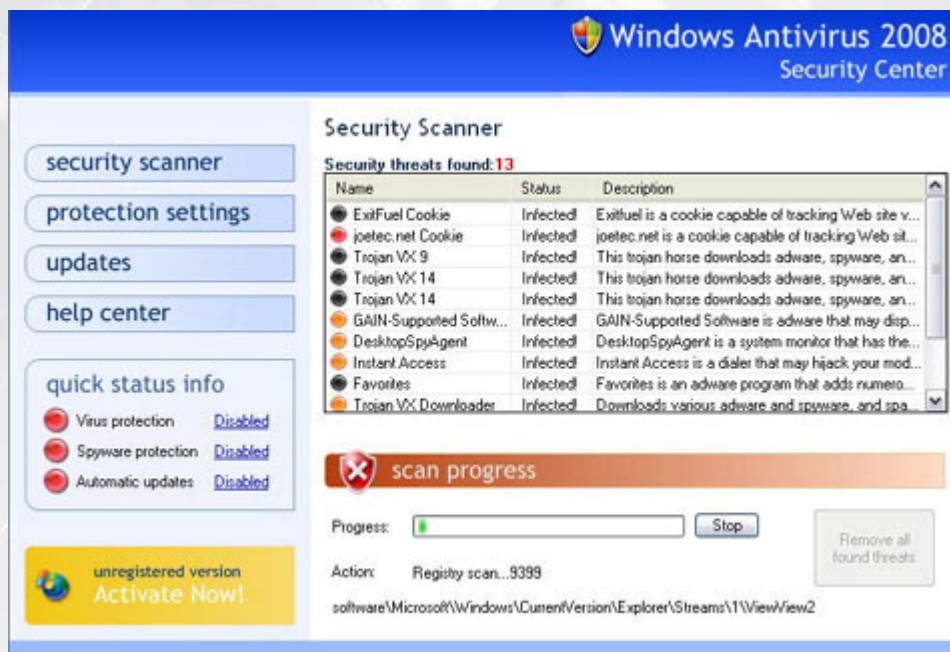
Windows Antivirus 2008
Security Center

security scanner
protection settings
updates
help center

quick status info
Virus protection Disabled
Spyware protection Disabled
Automatic updates Disabled

unregistered version
Activate Now!

Security Scanner

Security threats found:13

| Name | Status | Description |
|---|---|---|
| ExitFuel Cookie | Infected! | Exitfuel is a cookie capable of tracking Web site v... |
| joetec.net Cookie | Infected! | joetec.net is a cookie capable of tracking Web sit... |
| Trojan VX 9 | Infected! | This trojan horse downloads adware, spyware, an... |
| Trojan VX 14 | Infected! | This trojan horse downloads adware, spyware, an... |
| Trojan VX 14 | Infected! | This trojan horse downloads adware, spyware, an... |
| GAIN-Supported Softw... | Infected! | GAIN-Supported Software is adware that may disp... |
| DesktopSpyAgent | Infected! | DesktopSpyAgent is a system monitor that has the... |
| Instant Access | Infected! | Instant Access is a dialer that may hijack your mod... |
| Favorites | Infected! | Favorites is an adware program that adds numero... |
| Trojan VX Downloader | Infected! | Downloads various adware and spyware, and spa... |

scan progress

Progress: Stop

Remove all found threats

Action: Registry scan...9399

software\Microsoft\Windows\CurrentVersion\Explorer\Streams\1\ViewView2